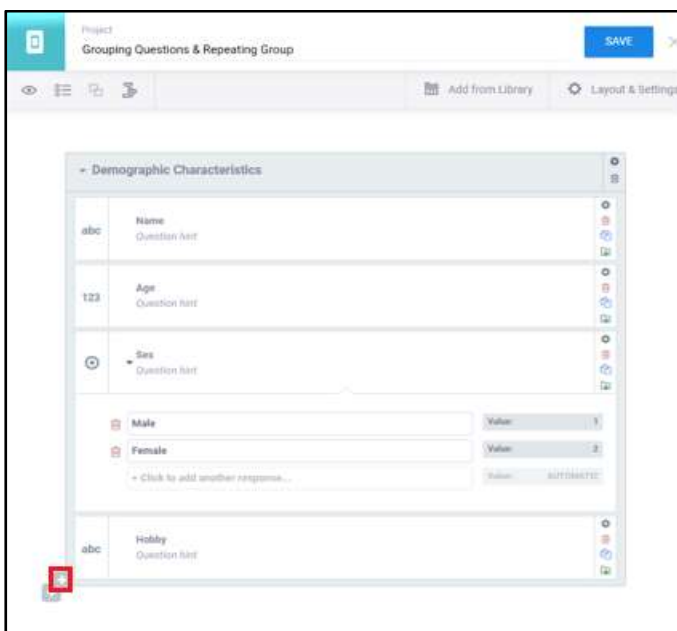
Project
Grouping Questions & Repeating Group

SAVE

Add from Library

Layout & Settings

Demographic Characteristics

abc
Name
Question hint

123
Age
Question hint

Sex
Question hint

Male
Value 1

Female
Value 2

+ Click to add another response...
Value AUTOMATIC

abc
Hobby
Question hint